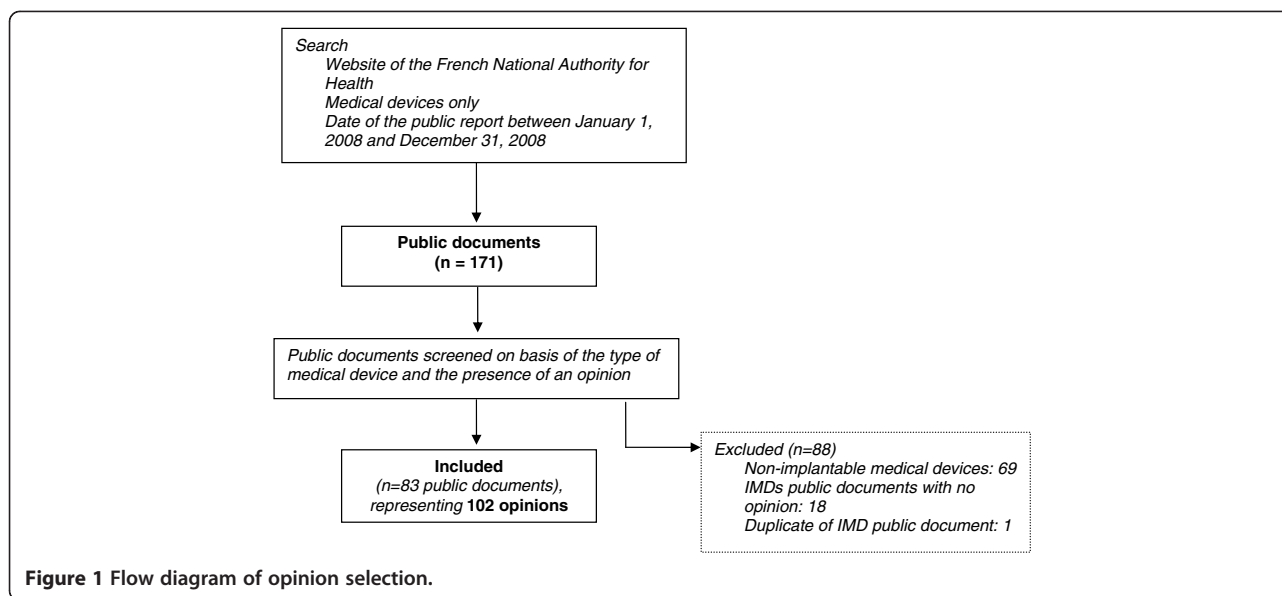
Search
Website of the French National Authority for Health
Medical devices only
Date of the public report between January 1, 2008 and December 31, 2008

Public documents
(n = 171)

Public documents screened on basis of the type of medical device and the presence of an opinion

Included
(n=83 public documents), representing 102 opinions

Excluded (n=88)
Non-implantable medical devices: 69
IMDs public documents with no opinion: 18
Duplicate of IMD public document: 1

Figure 1 Flow diagram of opinion selection.